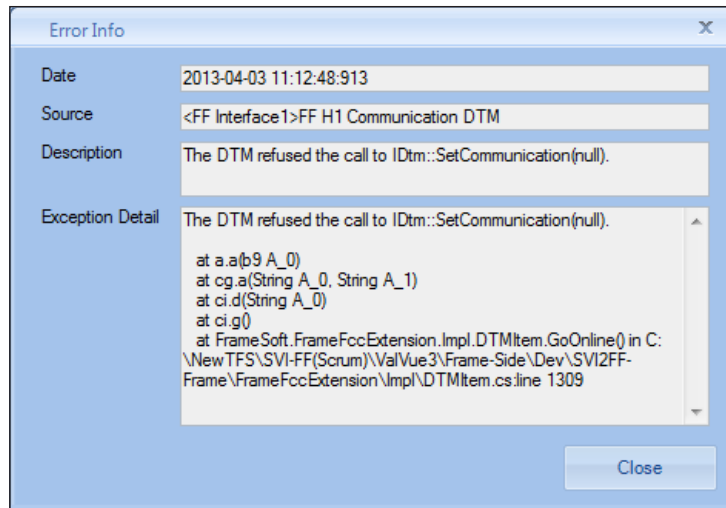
Error Info

x

Date
2013-04-03 11:12:48:913

Source
<FF Interface1>FF H1 Communication DTM

Description
The DTM refused the call to IDtm::SetCommunication(null).

Exception Detail
The DTM refused the call to IDtm::SetCommunication(null).

at a.a(b9 A_0)
at cg.a(String A_0, String A_1)
at ci.d(String A_0)
at ci.g()
at FrameSoft.FrameFccExtension.Impl.DTMItem.GoOnline() in C:\NewTFS\SVI-FF(Scrum)\ValVue3\Frame-Side\Dev\SVI2FF-Frame\FrameFccExtension\Impl\DTMItem.cs:line 1309

Close